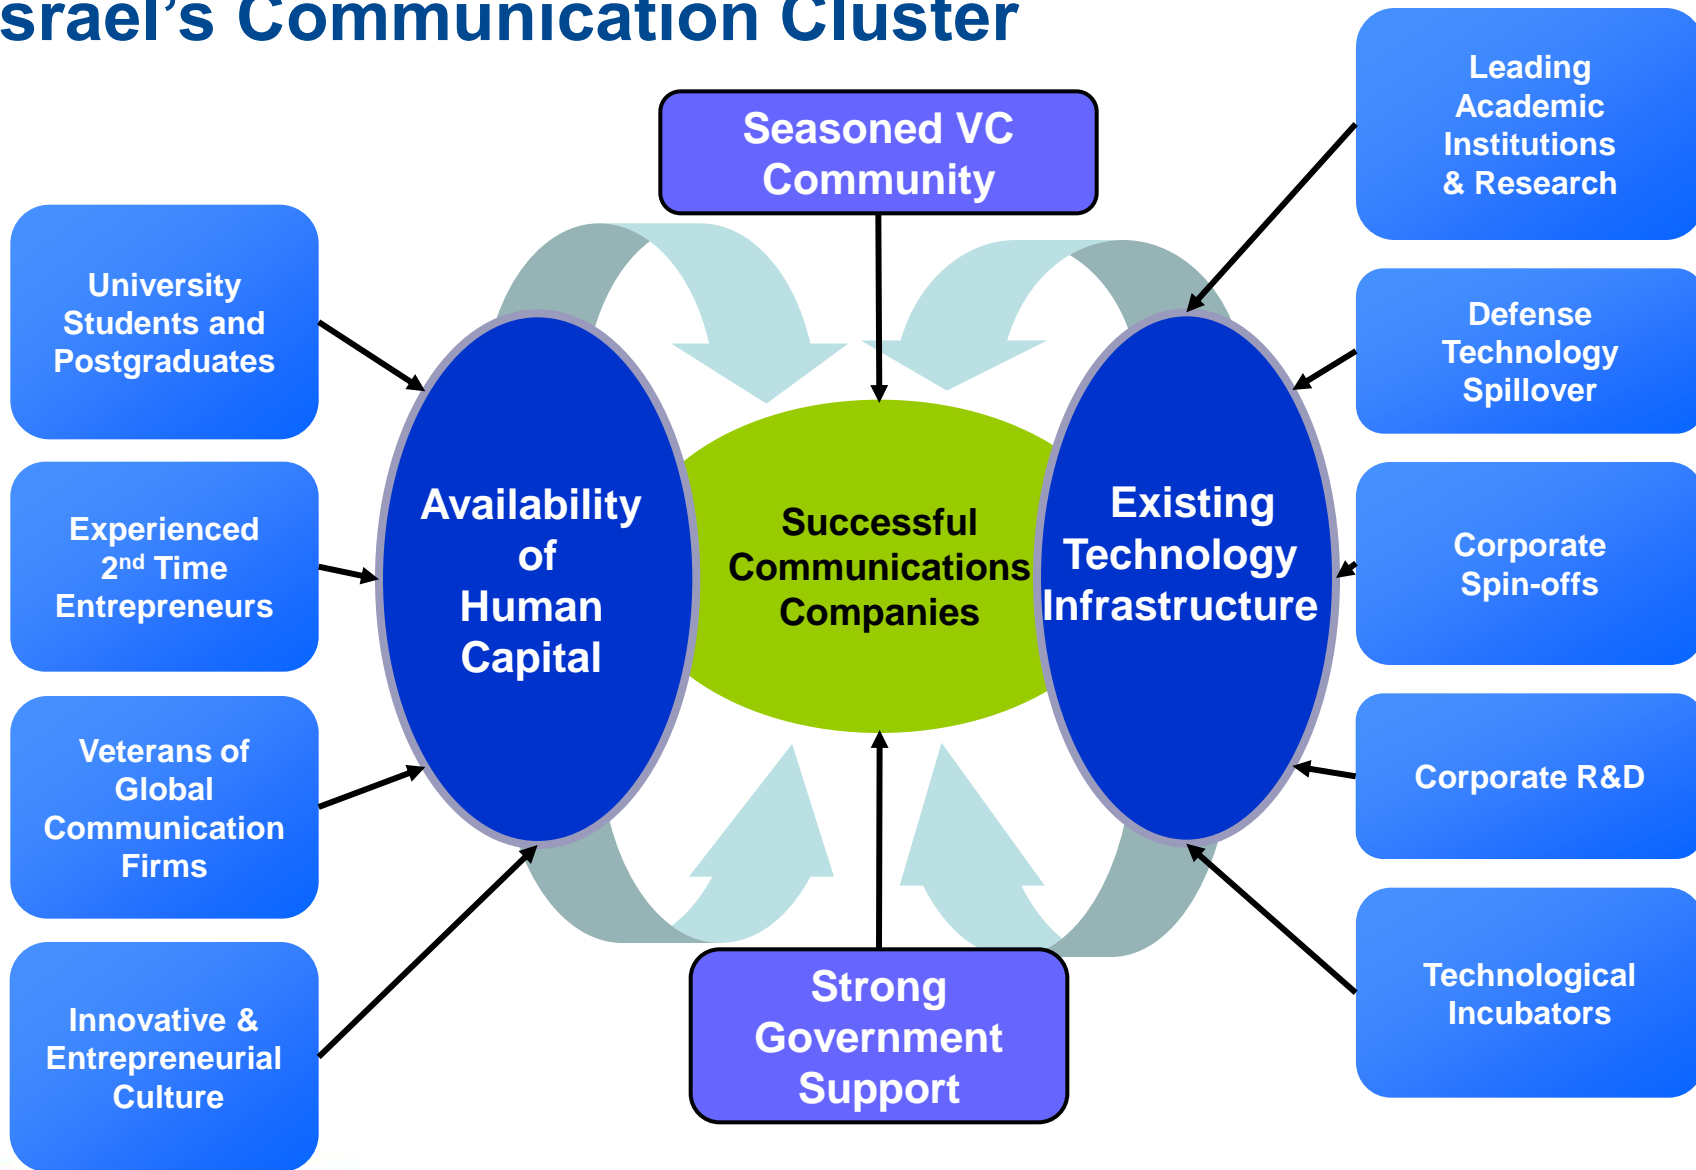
srael's Communication Cluster

Seasoned VC Community

Leading Academic Institutions & Research

University Students and Postgraduates

Defense Technology Spillover

Availability of Human Capital

Successful Communications Companies

Existing Technology Infrastructure

Experienced 2nd Time Entrepreneurs

Corporate Spin-offs

Veterans of Global Communication Firms

Corporate R&D

Innovative & Entrepreneurial Culture

Strong Government Support

Technological Incubators